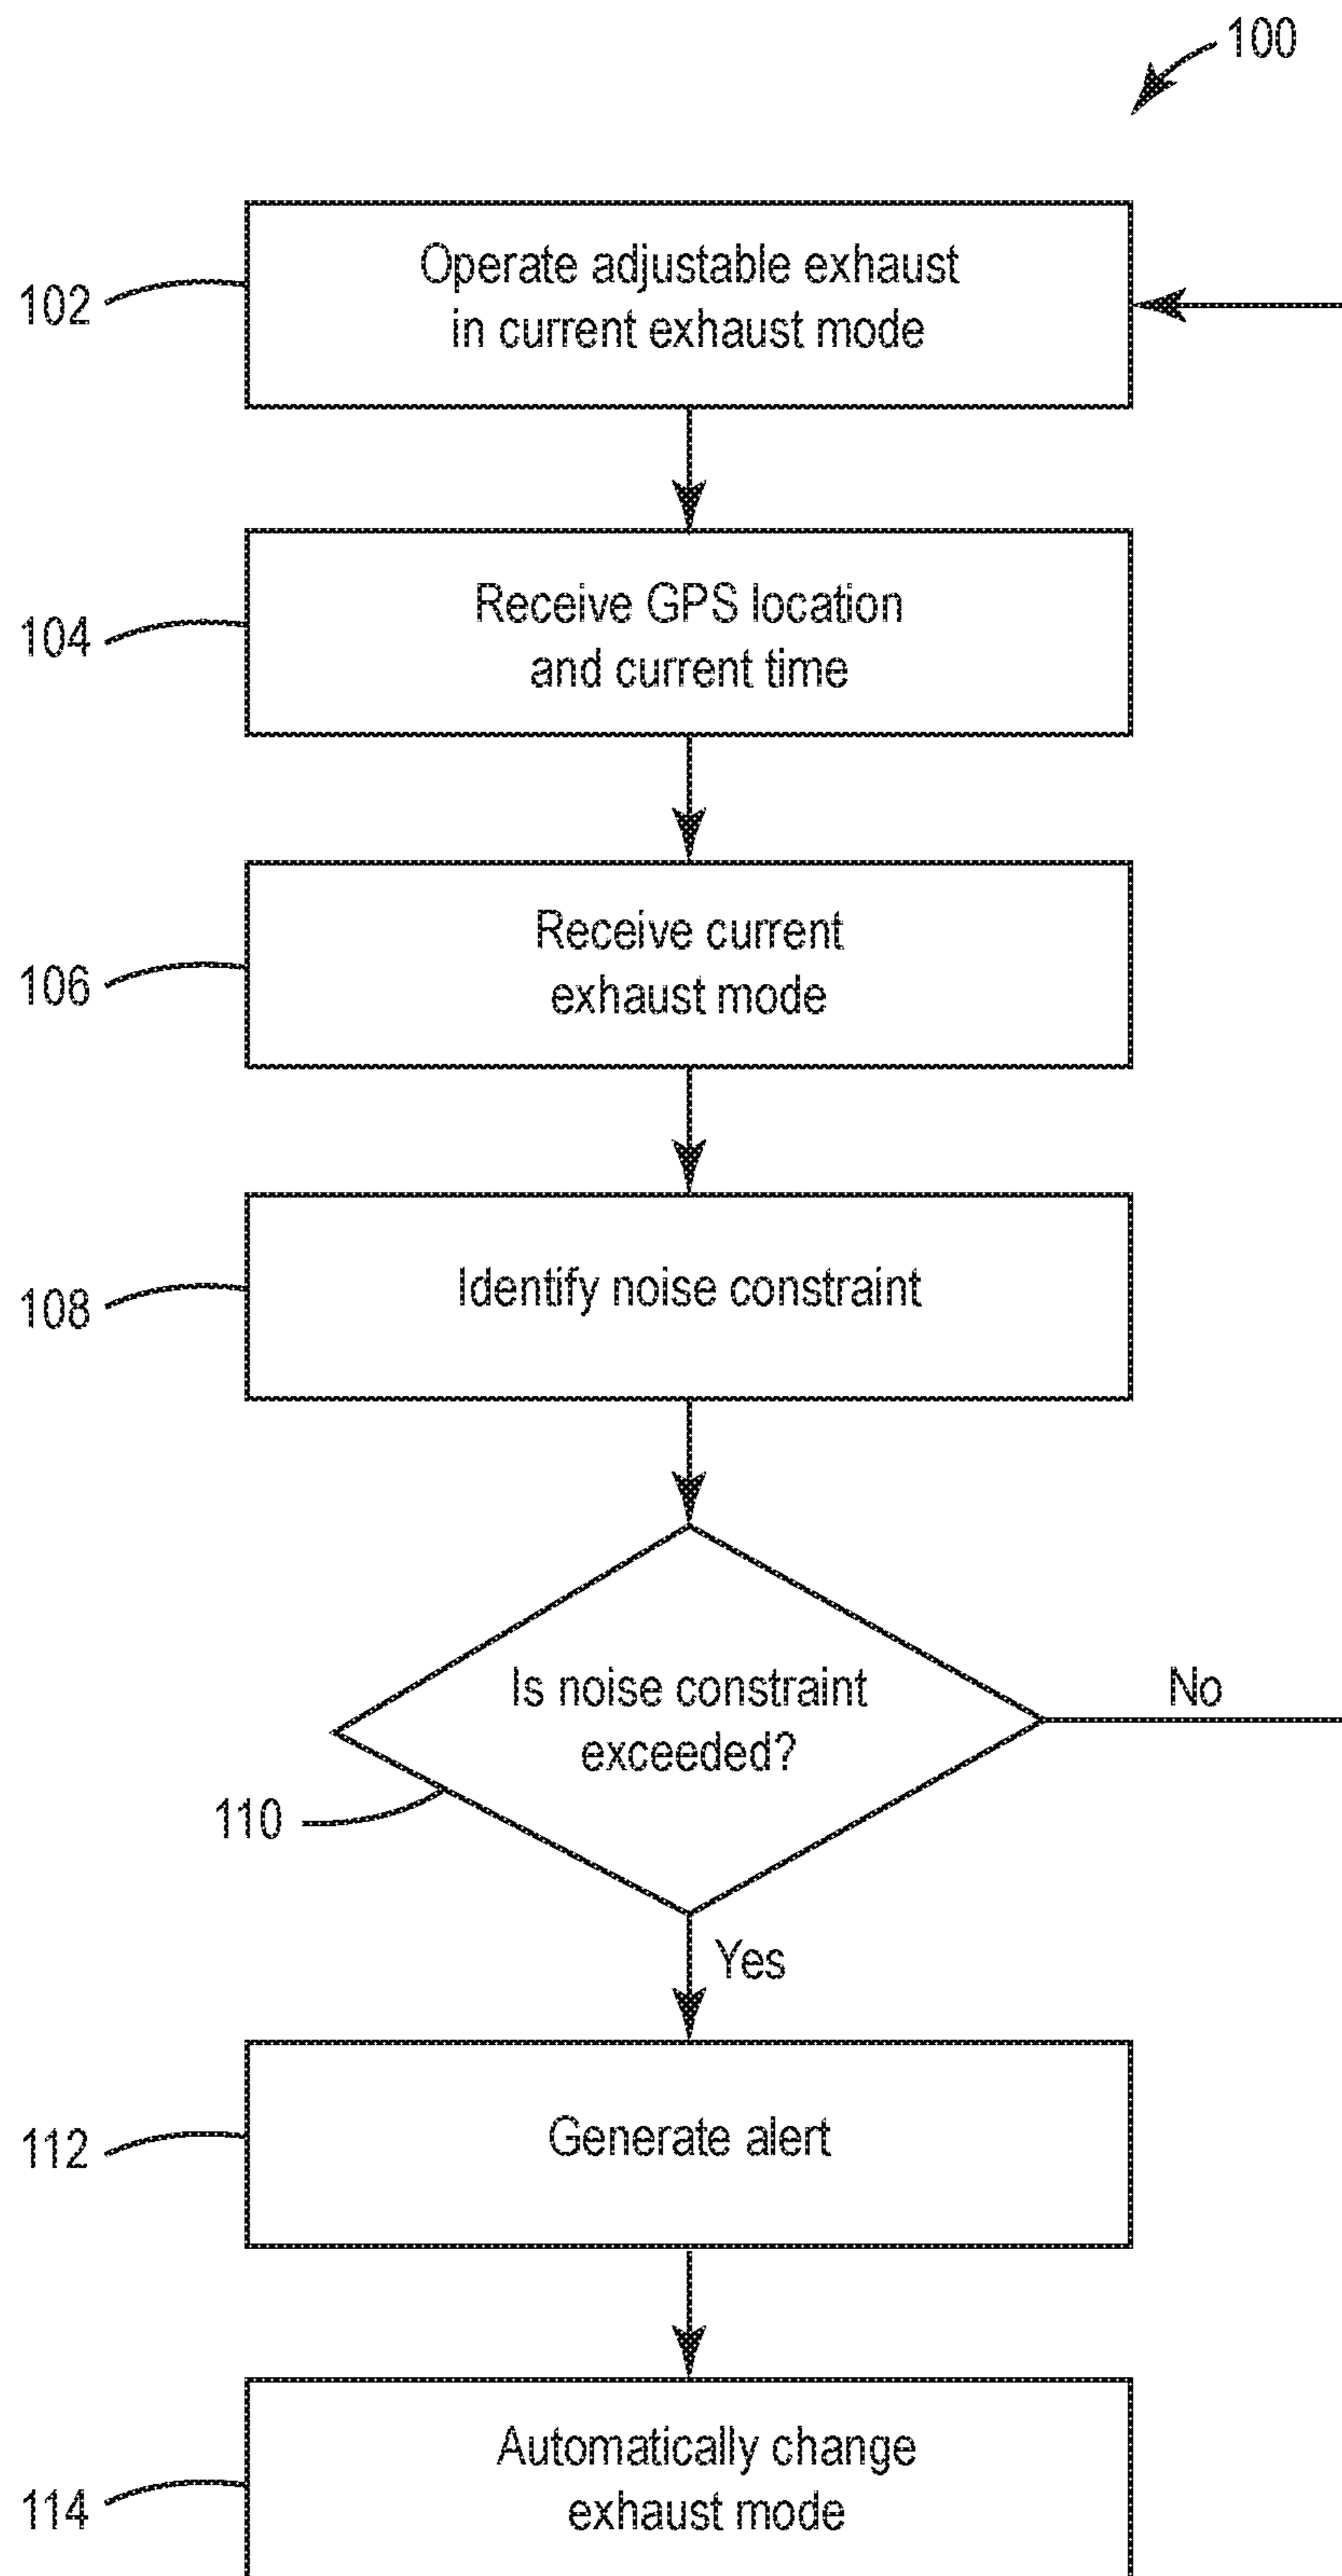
100

102

Operate adjustable exhaust in current exhaust mode

104

Receive GPS location and current time

106

Receive current exhaust mode

108

Identify noise constraint

Is noise constraint exceeded?

No

110

Yes

112

Generate alert

114

Automatically change exhaust mode